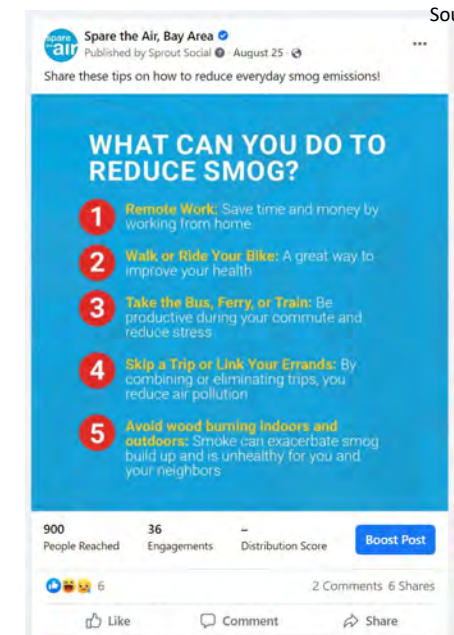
Sou

spare the air

Spare the Air, Bay Area
Published by Sprout Social · August 25 ·

...

Share these tips on how to reduce everyday smog emissions!

WHAT CAN YOU DO TO REDUCE SMOG?

1 Remote Work: Save time and money by working from home

2 Walk or Ride Your Bike: A great way to improve your health

3 Take the Bus, Ferry, or Train: Be productive during your commute and reduce stress

4 Skip a Trip or Link Your Errands: By combining or eliminating trips, you reduce air pollution

5 Avoid wood burning indoors and outdoors: Smoke can exacerbate smog build up and is unhealthy for you and your neighbors

900
People Reached

36
Engagements

–
Distribution Score

Boost Post

6

2 Comments 6 Shares

Like

Comment

Share